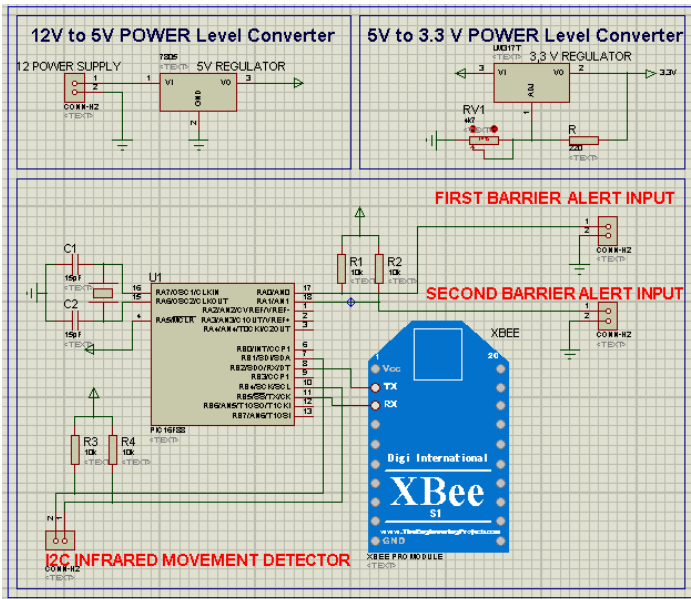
12V to 5V POWER Level Converter

12 POWER SUPPLY
1
2
CONN-H2
<TEXT>
7805
<TEXT>
5V REGULATOR
1
VI
VO
2
GND
3

5V to 3.3 V POWER Level Converter

LM317T
<TEXT>
3,3 V REGULATOR
3
VI
VO
2
ADJ
1
3.3V
RV1
4k7
<TEXT>
R
220
<TEXT>

FIRST BARRIER ALERT INPUT
1
2
CONN-H2
<TEXT>

C1
15pF
<TEXT>
C2
15pF
<TEXT>
U1
16
15
4
RA7/OSC1/CLKIN
RA6/OSC2/CLKOUT
RA5/MCLR
RA0/AN0
RA1/AN1
RA2/AN2/CVREF/VREF-
RA3/AN3/C1OUT/VREF+
RA4/AN4/T0CKI/C2OUT
17
18
1
2
3
R1
10k
<TEXT>
R2
10k
<TEXT>

SECOND BARRIER ALERT INPUT
1
2
CONN-H2
<TEXT>

RB0/INT/CCP1
RB1/SDI/SDA
RB2/SDO/RX/DT
RB3/CCP1
RB4/SCK/SCL
RB5/SS/TX/CK
RB6/AN5/T1OSO/T1CKI
RB7/AN6/T1OSI
6
7
8
9
10
11
12
13
PIC16F88
<TEXT>

XBEE
1
20
Vcc
TX
RX
GND
Digi International
XBee
S1
www.TheEngineeringProjects.com
XBEE PRO MODULE
<TEXT>

R3
10k
<TEXT>
R4
10k
<TEXT>
2
1
I2C INFRARED MOVEMENT DETECTOR
CONN-H2
<TEXT>